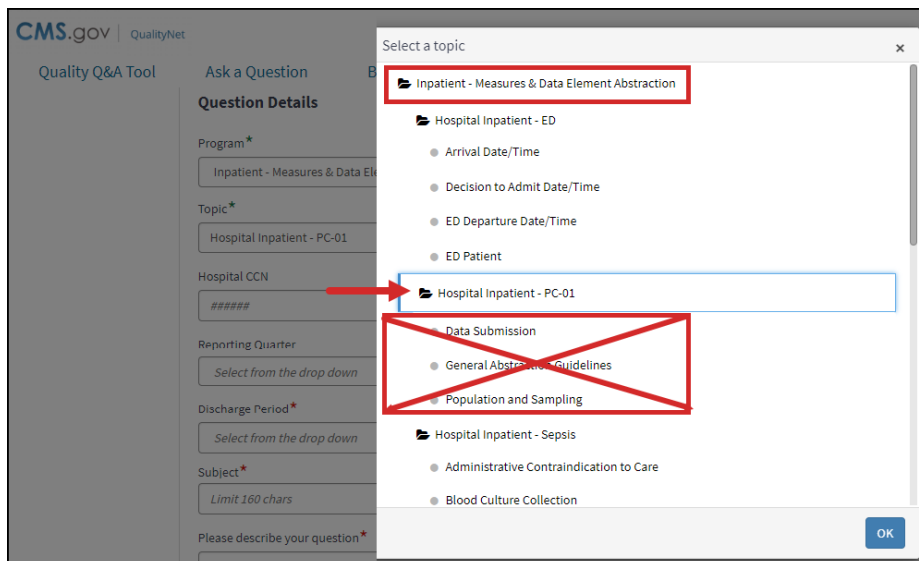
CMS.gov | QualityNet

Quality Q&A Tool Ask a Question B

Question Details

Program*

Inpatient - Measures & Data El

Topic*

Hospital Inpatient - PC-01

Hospital CCN

######

Reporting Quarter

Select from the drop down

Discharge Period*

Select from the drop down

Subject*

Limit 160 chars

Please describe your question*

Select a topic ×

Inpatient - Measures & Data Element Abstraction

Hospital Inpatient - ED

Arrival Date/Time

Decision to Admit Date/Time

ED Departure Date/Time

ED Patient

Hospital Inpatient - PC-01

Data Submission

General Abstraction Guidelines

Population and Sampling

Hospital Inpatient - Sepsis

Administrative Contraindication to Care

Blood Culture Collection

OK